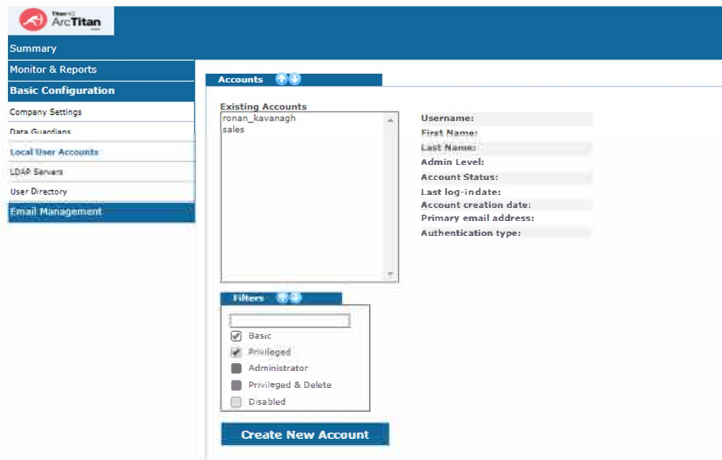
TitanHQ ArcTitan

Summary
Monitor & Reports
Basic Configuration
Company Settings
Data Guardians
Local User Accounts
LDAP Servers
User Directory
Email Management

Accounts

Existing Accounts
ronan_kavanagh
sales

Username:
First Name:
Last Name:
Admin Level:
Account Status:
Last log-indate:
Account creation date:
Primary email address:
Authentication type:

Filters

Basic
Privileged
Administrator
Privileged & Delete
Disabled

Create New Account